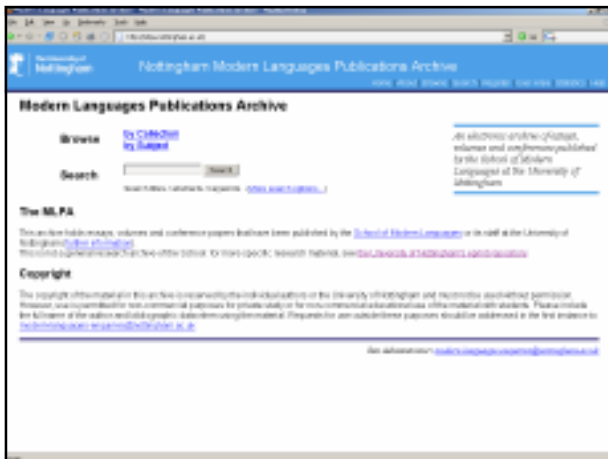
The University of Nottingham

Nottingham Modern Languages Publications Archive

Modern Languages Publications Archive

Browse by Collection by Subject

Search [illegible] Search

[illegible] (More search options...)

An electronic archive of essays, volumes and conference proceedings published by the School of Modern Languages at the University of Nottingham

The MLPA

This archive holds essays, volumes and conference papers that have been published by the School of Modern Languages or its staff at the University of Nottingham (further information). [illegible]

Copyright

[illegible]

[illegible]